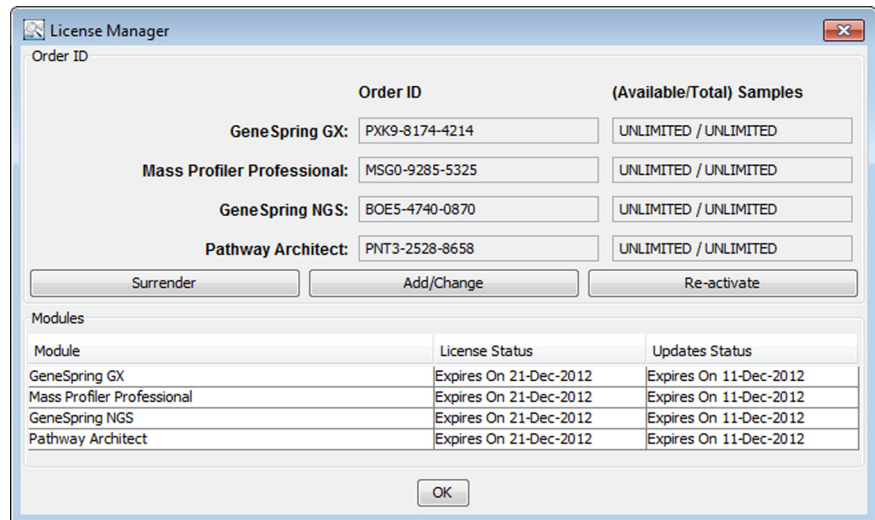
License Manager

Order ID

| | Order ID | (Available/Total) Samples |
|---|---|---|
| GeneSpring GX: | PXK9-8174-4214 | UNLIMITED / UNLIMITED |
| Mass Profiler Professional: | MSG0-9285-5325 | UNLIMITED / UNLIMITED |
| GeneSpring NGS: | BOE5-4740-0870 | UNLIMITED / UNLIMITED |
| Pathway Architect: | PNT3-2528-8658 | UNLIMITED / UNLIMITED |

Surrender | Add/Change | Re-activate

Modules

| Module | License Status | Updates Status |
|---|---|---|
| GeneSpring GX | Expires On 21-Dec-2012 | Expires On 11-Dec-2012 |
| Mass Profiler Professional | Expires On 21-Dec-2012 | Expires On 11-Dec-2012 |
| GeneSpring NGS | Expires On 21-Dec-2012 | Expires On 11-Dec-2012 |
| Pathway Architect | Expires On 21-Dec-2012 | Expires On 11-Dec-2012 |

OK